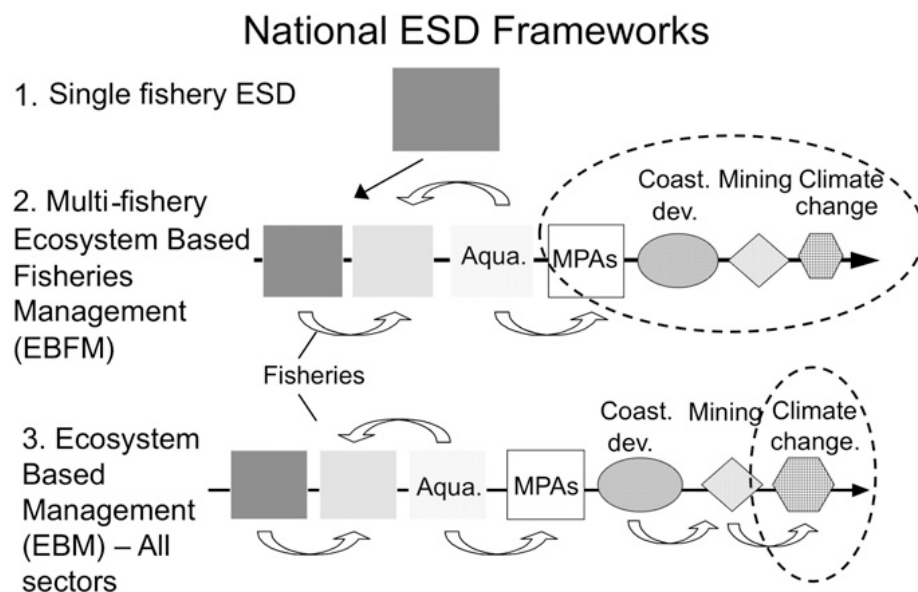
National ESD Frameworks

1. Single fishery ESD

2. Multi-fishery Ecosystem Based Fisheries Management (EBFM)

Aqua.

MPAs

Coast. dev.

Mining

Climate change

Fisheries

3. Ecosystem Based Management (EBM) – All sectors

Aqua.

MPAs

Coast. dev.

Mining

Climate change.